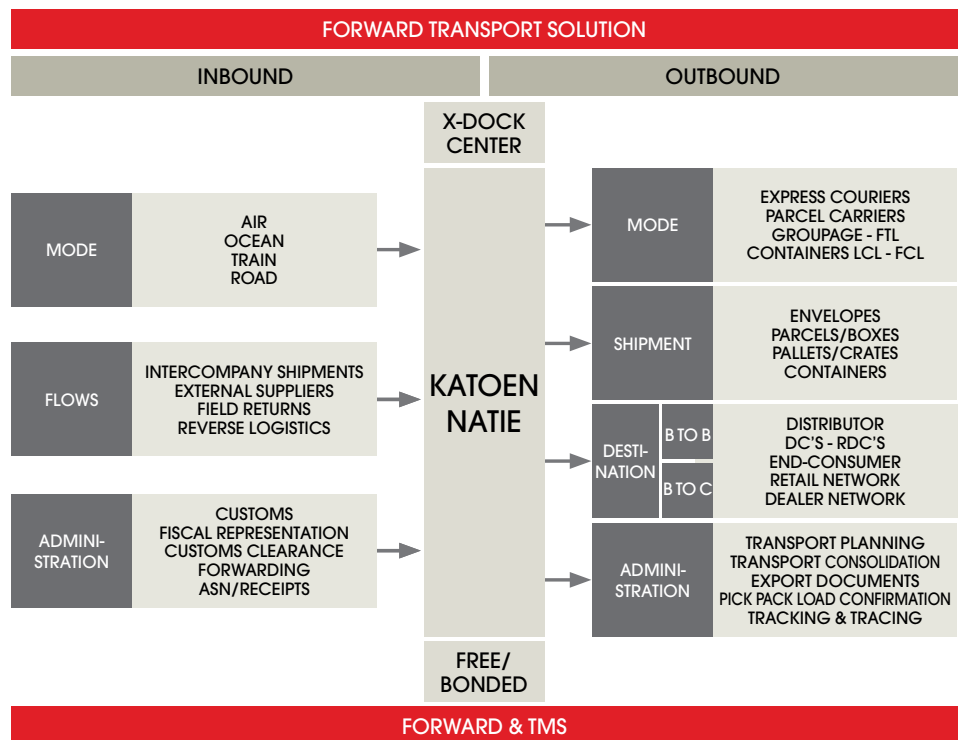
FORWARD TRANSPORT SOLUTION

INBOUND

OUTBOUND

X-DOCK CENTER

MODE

AIR
OCEAN
TRAIN
ROAD

FLOWS

INTERCOMPANY SHIPMENTS
EXTERNAL SUPPLIERS
FIELD RETURNS
REVERSE LOGISTICS

ADMINISTRATION

CUSTOMS
FISCAL REPRESENTATION
CUSTOMS CLEARANCE
FORWARDING
ASN/RECEIPTS

KATOEN NATIE

MODE

EXPRESS COURIERS
PARCEL CARRIERS
GROUPAGE - FTL
CONTAINERS LCL - FCL

SHIPMENT

ENVELOPES
PARCELS/BOXES
PALLETS/CRATES
CONTAINERS

DESTINATION

B TO B

B TO C

DISTRIBUTOR
DC'S - RDC'S
END-CONSUMER
RETAIL NETWORK
DEALER NETWORK

ADMINISTRATION

TRANSPORT PLANNING
TRANSPORT CONSOLIDATION
EXPORT DOCUMENTS
PICK PACK LOAD CONFIRMATION
TRACKING & TRACING

FREE/ BONDED

FORWARD & TMS